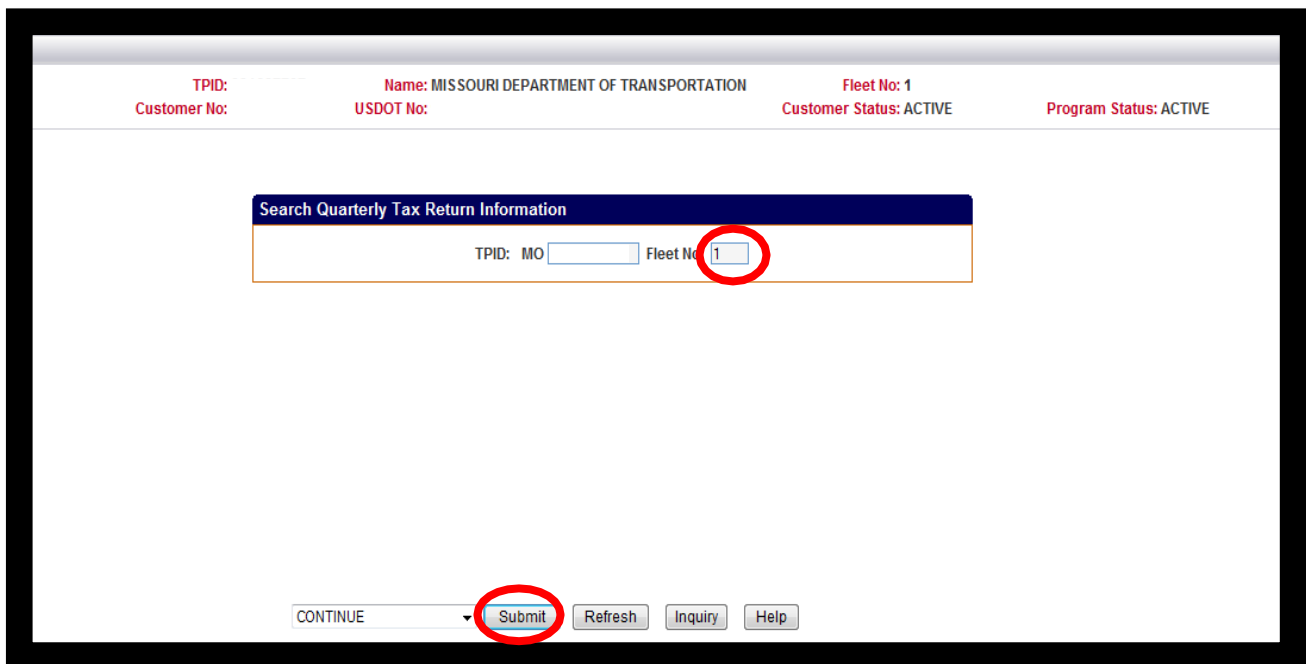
TPID: Name: MISSOURI DEPARTMENT OF TRANSPORTATION Fleet No: 1
Customer No: USDOT No: Customer Status: ACTIVE Program Status: ACTIVE

Search Quarterly Tax Return Information

TPID: MO Fleet No 1

CONTINUE Submit Refresh Inquiry Help